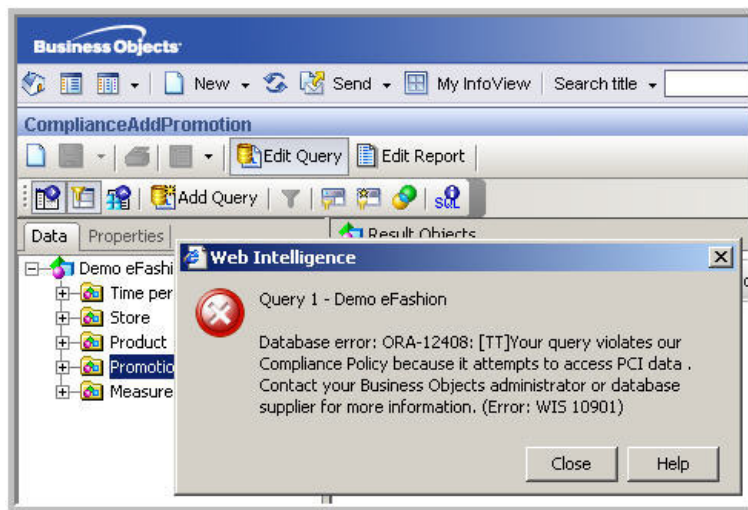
Business Objects

New Send My InfoView Search title

ComplianceAddPromotion

Edit Query Edit Report

Add Query

SQL

Data Properties

Result Objects

Demo eFashi

Time per

Store

Product

Promotio

Measure

Web Intelligence

Query 1 - Demo eFashion

Database error: ORA-12408: [TT]Your query violates our Compliance Policy because it attempts to access PCI data . Contact your Business Objects administrator or database supplier for more information. (Error: WIS 10901)

Close Help